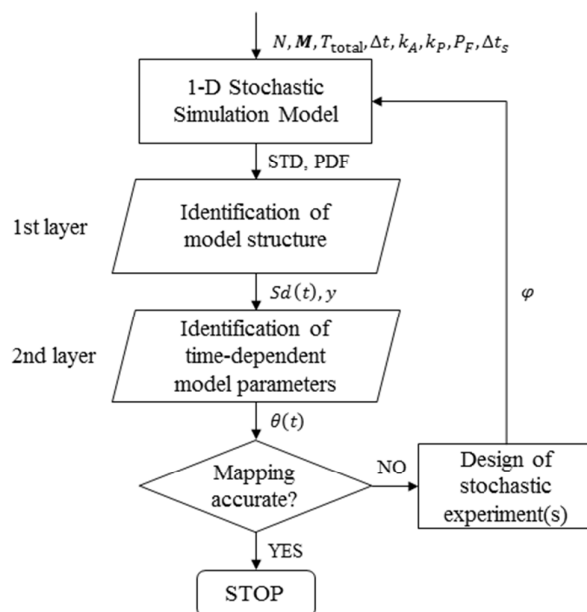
$N, \boldsymbol{M}, T_{\text{total}}, \Delta t, k_A, k_P, P_F, \Delta t_s$

1-D Stochastic Simulation Model

STD, PDF

1st layer

Identification of model structure

$Sd(t), y$

2nd layer

Identification of time-dependent model parameters

$\theta(t)$

Mapping accurate?

NO

Design of stochastic experiment(s)

$\varphi$

YES

STOP